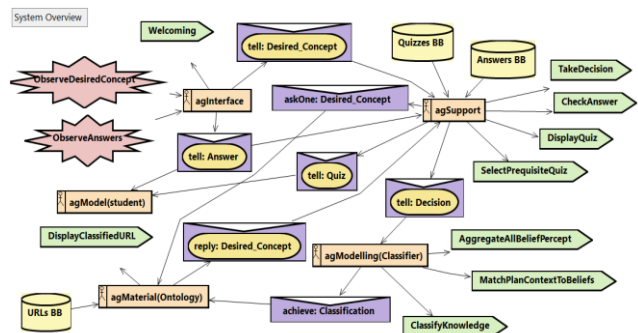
System Overview

Welcoming

tell: Desired_Concept

Quizzes BB

Answers BB

TakeDecision

ObserveDesiredConcept

agInterface

askOne: Desired_Concept

agSupport

CheckAnswer

ObserveAnswers

tell: Answer

DisplayQuiz

tell: Quiz

SelectPrequisiteQuiz

agModel(student)

tell: Decision

DisplayClassifiedURL

reply: Desired_Concept

agModelling(Classifier)

AggregateAllBeliefPercept

MatchPlanContextToBeliefs

URLs BB

agMaterial(Ontology)

achieve: Classification

ClassifyKnowledge